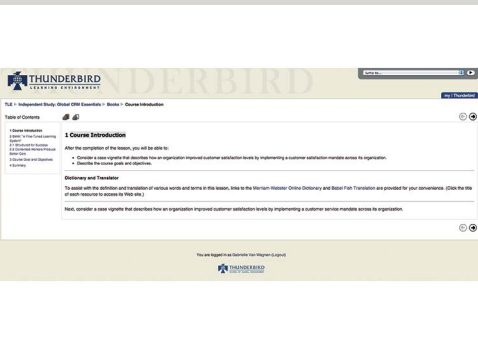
THUNDERBIRD
LEARNING ENVIRONMENT

THUNDERBIRD

Jump to...

my Thunderbird

TLE > Independent Study: Global CRM Essentials > Books > Course Introduction

Table of Contents

1 Course Introduction
2 Babel: "A Fine-Tuned Learning System"
2.1 Structured for Success
2.2 Contended Workers Produce Better Care
3 Course Goal and Objectives
4 Summary

1 Course Introduction

After the completion of the lesson, you will be able to:

- Consider a case vignette that describes how an organization improved customer satisfaction levels by implementing a customer service mandate across its organization.
- Describe the course goals and objectives.

Dictionary and Translator

To assist with the definition and translation of various words and terms in this lesson, links to the Merriam-Webster Online Dictionary and Babel Fish Translation are provided for your convenience. (Click the title of each resource to access its Web site.)

Next, consider a case vignette that describes how an organization improved customer satisfaction levels by implementing a customer service mandate across its organization.

You are logged in as Gabrielle Von Wagnen (Logout)

THUNDERBIRD